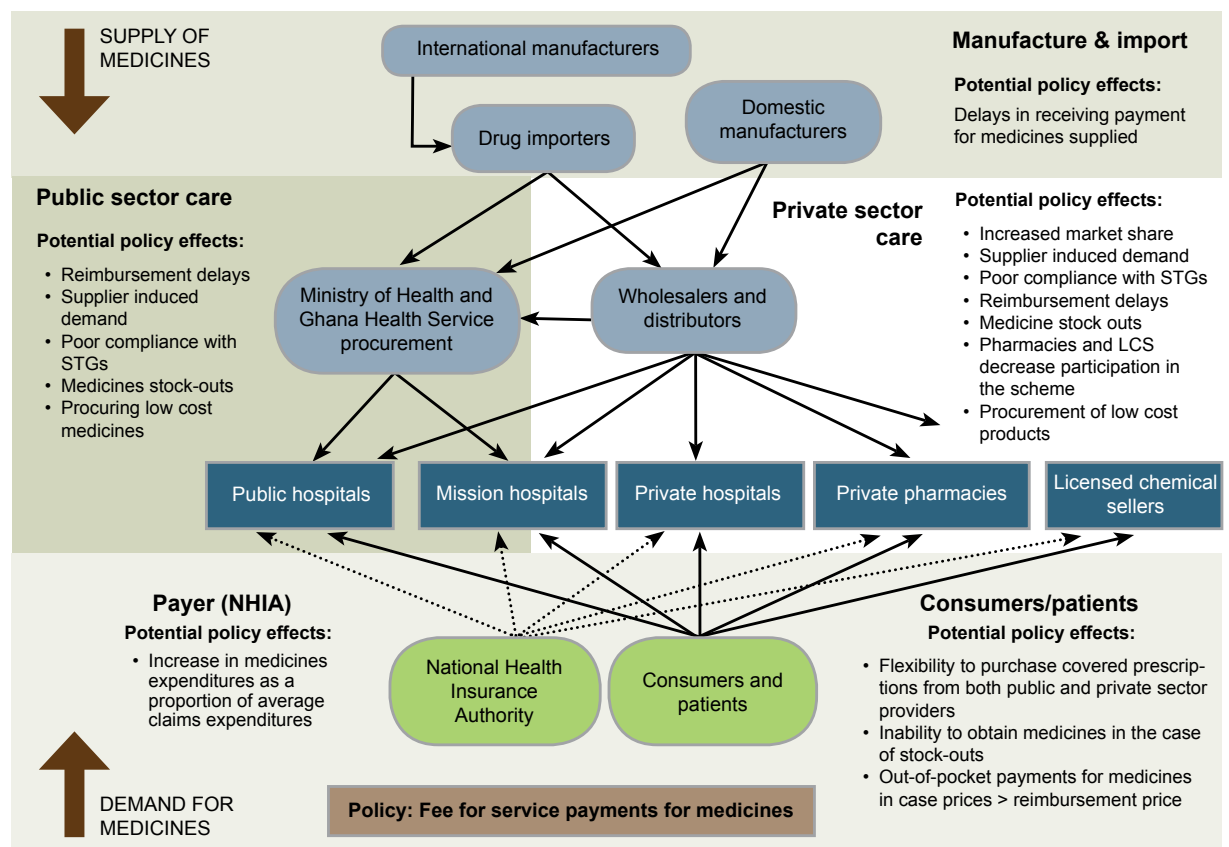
SUPPLY OF MEDICINES

International manufacturers

Drug importers

Domestic manufacturers

Manufacture & import

Potential policy effects:

Delays in receiving payment for medicines supplied

Public sector care

Potential policy effects:

• Reimbursement delays
• Supplier induced demand
• Poor compliance with STGs
• Medicines stock-outs
• Procuring low cost medicines

Private sector care

Potential policy effects:

• Increased market share
• Supplier induced demand
• Poor compliance with STGs
• Reimbursement delays
• Medicine stock outs
• Pharmacies and LCS decrease participation in the scheme
• Procurement of low cost products

Ministry of Health and Ghana Health Service procurement

Wholesalers and distributors

Public hospitals

Mission hospitals

Private hospitals

Private pharmacies

Licensed chemical sellers

Payer (NHIA)

Potential policy effects:

• Increase in medicines expenditures as a proportion of average claims expenditures

National Health Insurance Authority

Consumers and patients

Consumers/patients

Potential policy effects:

• Flexibility to purchase covered prescriptions from both public and private sector providers
• Inability to obtain medicines in the case of stock-outs
• Out-of-pocket payments for medicines in case prices > reimbursement price

DEMAND FOR MEDICINES

Policy: Fee for service payments for medicines